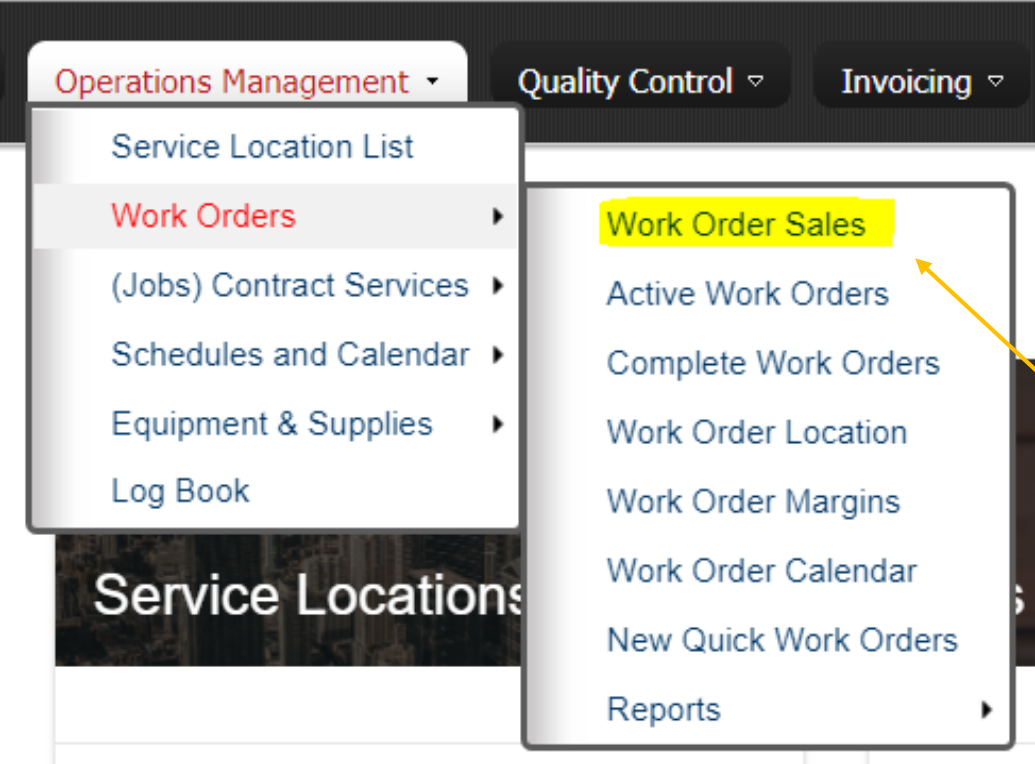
Operations Management
Quality Control
Invoicing

Service Location List
Work Orders
(Jobs) Contract Services
Schedules and Calendar
Equipment & Supplies
Log Book

Work Order Sales
Active Work Orders
Complete Work Orders
Work Order Location
Work Order Margins
Work Order Calendar
New Quick Work Orders
Reports

Service Locations